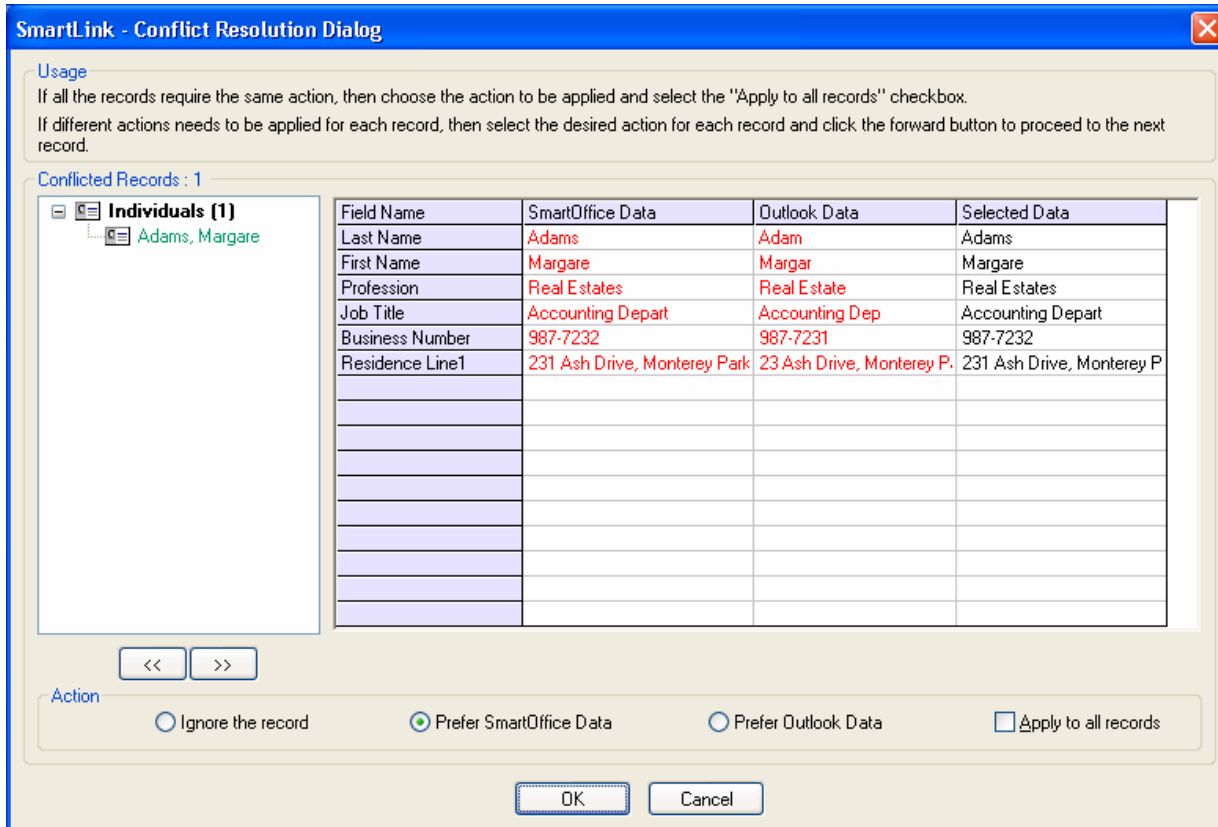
SmartLink - Conflict Resolution Dialog

Usage

If all the records require the same action, then choose the action to be applied and select the "Apply to all records" checkbox.

If different actions needs to be applied for each record, then select the desired action for each record and click the forward button to proceed to the next record.

Conflicted Records : 1

Individuals (1)
Adams, Margare

| Field Name | SmartOffice Data | Outlook Data | Selected Data |
|---|---|---|---|
| Last Name | Adams | Adam | Adams |
| First Name | Margare | Margar | Margare |
| Profession | Real Estates | Real Estate | Real Estates |
| Job Title | Accounting Depart | Accounting Dep | Accounting Depart |
| Business Number | 987-7232 | 987-7231 | 987-7232 |
| Residence Line1 | 231 Ash Drive, Monterey Park | 23 Ash Drive, Monterey P. | 231 Ash Drive, Monterey P |

<< >>

Action

Ignore the record
Prefer SmartOffice Data
Prefer Outlook Data
Apply to all records

OK
Cancel